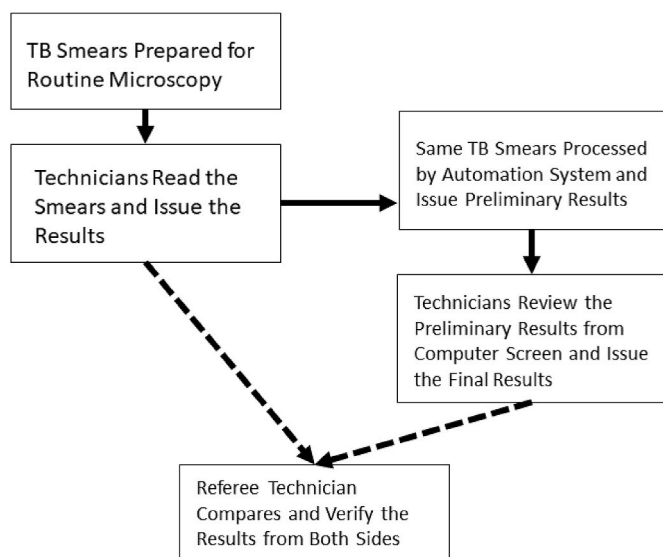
TB Smears Prepared for Routine Microscopy

Technicians Read the Smears and Issue the Results

Same TB Smears Processed by Automation System and Issue Preliminary Results

Technicians Review the Preliminary Results from Computer Screen and Issue the Final Results

Referee Technician Compares and Verify the Results from Both Sides